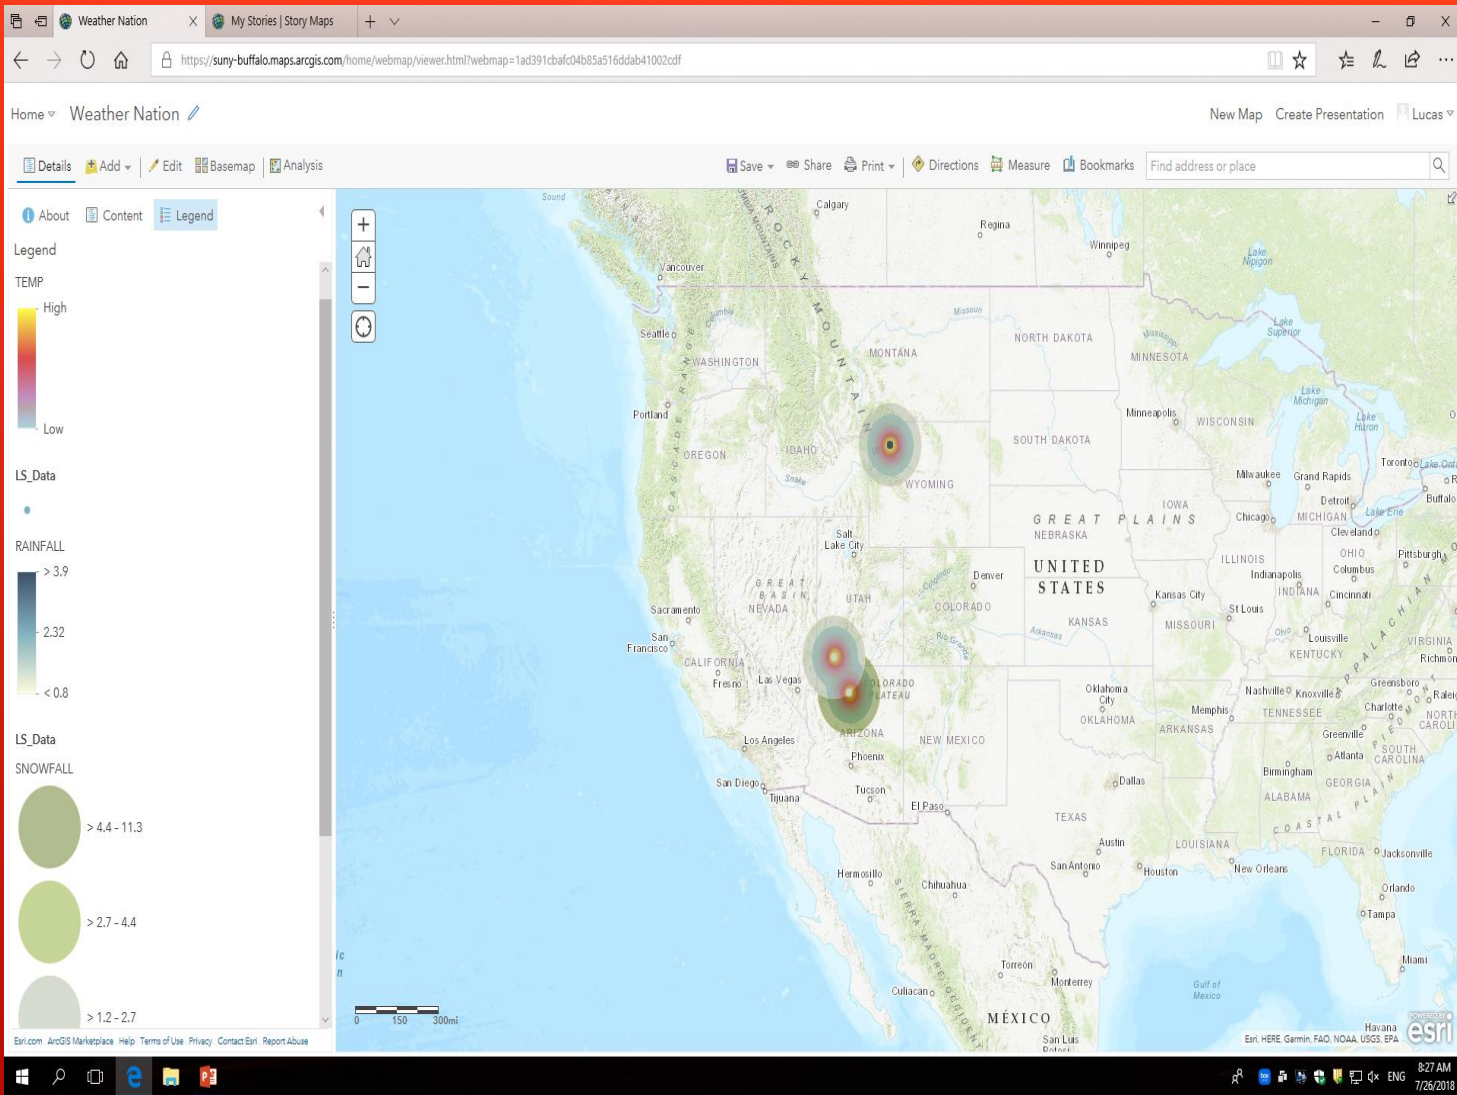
Weather Nation
My Stories | Story Maps
https://suny-buffalo.maps.arcgis.com/home/webmap/viewer.html?webmap=1ad391cbafc04b85a516ddab41002cdf

Home Weather Nation
New Map Create Presentation Lucas

Details Add Edit Basemap Analysis
Save Share Print Directions Measure Bookmarks Find address or place

About Content Legend

Legend

TEMP
High
Low

LS_Data

RAINFALL
> 3.9
2.32
< 0.8

LS_Data
SNOWFALL
> 4.4 - 11.3
> 2.7 - 4.4
> 1.2 - 2.7

Esri.com ArcGIS Marketplace Help Terms of Use Privacy Contact Esri Report Abuse

Sound
Calgary
Regina
Winnipeg
Lake Nipigon
Vancouver
ROCKY MOUNTAINS
Missouri
Lake Superior
Seattle
WASHINGTON
MONTANA
NORTH DAKOTA
MINNESOTA
Mississippi
Lake Michigan
Lake Huron
Portland
Minneapolis
WISCONSIN
OREGON
IDAHO
SOUTH DAKOTA
WYOMING
Snake
Milwaukee
Grand Rapids
Toronto
Lake Ontario
Detroit
Buffalo
IOWA
Chicago
MICHIGAN
Lake Erie
GREAT PLAINS
NEBRASKA
Cleveland
Salt Lake City
OHIO
Pittsburgh
ILLINOIS
Indianapolis
Columbus
GREAT BASIN
UTAH
Denver
UNITED STATES
INDIANA
Cincinnati
Sacramento
NEVADA
COLORADO
Kansas City
St Louis
San Francisco
KANSAS
MISSOURI
Arkansas
Ohio
Louisville
VIRGINIA
CALIFORNIA
Rio Grande
KENTUCKY
Richmond
Fresno
Las Vegas
COLORADO PLATEAU
Oklahoma City
Nashville
Knoxville
Greensboro
Raleigh
Memphis
TENNESSEE
Charlotte
NORTH CAROLINA
OKLAHOMA
ARKANSAS
Greenville
ARIZONA
Los Angeles
NEW MEXICO
SOUTH CAROLINA
Atlanta
Phoenix
Birmingham
San Diego
Tijuana
Tucson
Dallas
GEORGIA
El Paso
ALABAMA
APPALACHIAN
COASTAL PLAIN
TEXAS
Austin
LOUISIANA
FLORIDA
Jacksonville
San Antonio
Houston
New Orleans
Hermosillo
Chihuahua
Orlando
SIERRA MADRE OCCIDENTAL
Tampa
Torreon
Monterrey
Miami
Gulf of Mexico
Culiacan
MÉXICO
San Luis Potosí
Havana
0 150 300mi
Esri, HERE, Garmin, FAO, NOAA, USGS, EPA
esri

ENG 8:27 AM 7/26/2018